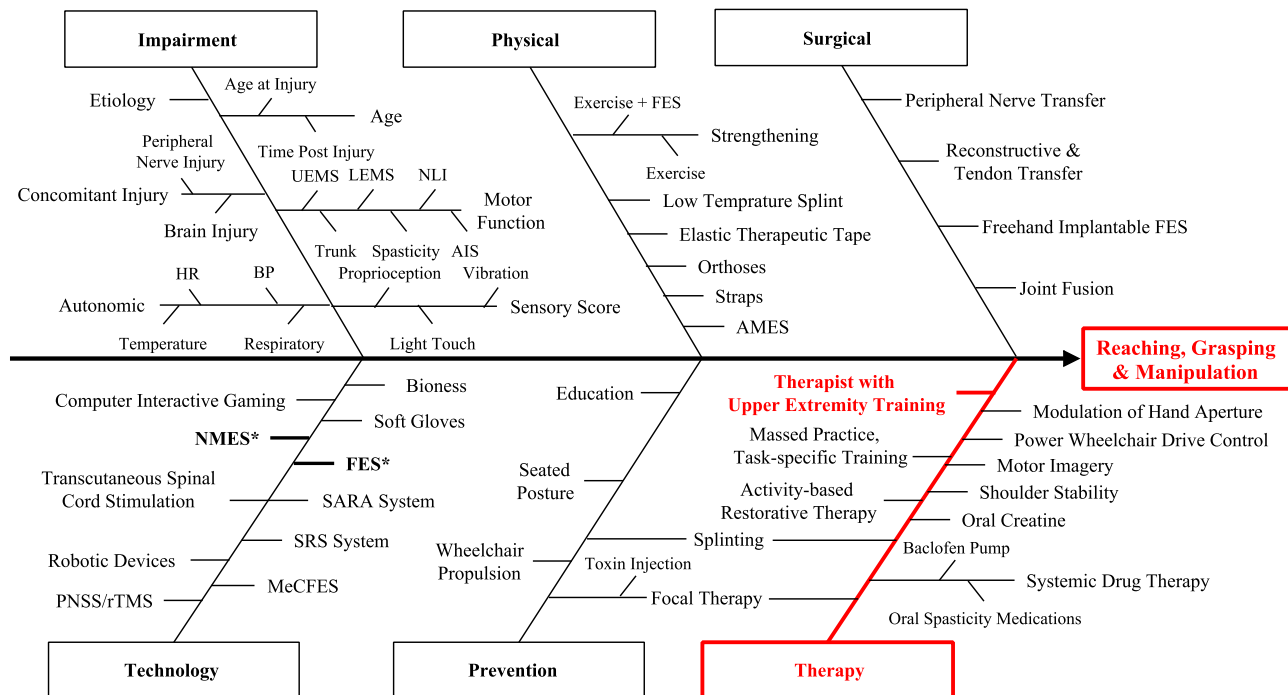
Impairment

Physical

Surgical

Etiology
Age at Injury
Age
Time Post Injury
Peripheral Nerve Injury
Concomitant Injury
Brain Injury
UEMS
LEMS
NLI
Motor Function
Trunk
Spasticity
AIS
HR
BP
Proprioception
Vibration
Autonomic
Sensory Score
Temperature
Respiratory
Light Touch

Exercise + FES
Strengthening
Exercise
Low Temprature Splint
Elastic Therapeutic Tape
Orthoses
Straps
AMES

Peripheral Nerve Transfer
Reconstructive & Tendon Transfer
Freehand Implantable FES
Joint Fusion

Reaching, Grasping & Manipulation

Bioness
Computer Interactive Gaming
Soft Gloves
NMES*
FES*
Transcutaneous Spinal Cord Stimulation
SARA System
SRS System
Robotic Devices
MeCFES
PNSS/rTMS

Education
Seated Posture
Wheelchair Propulsion
Splinting
Toxin Injection
Focal Therapy

Therapist with Upper Extremity Training
Modulation of Hand Aperture
Massed Practice, Task-specific Training
Power Wheelchair Drive Control
Motor Imagery
Activity-based Restorative Therapy
Shoulder Stability
Oral Creatine
Baclofen Pump
Systemic Drug Therapy
Oral Spasticity Medications

Technology

Prevention

Therapy